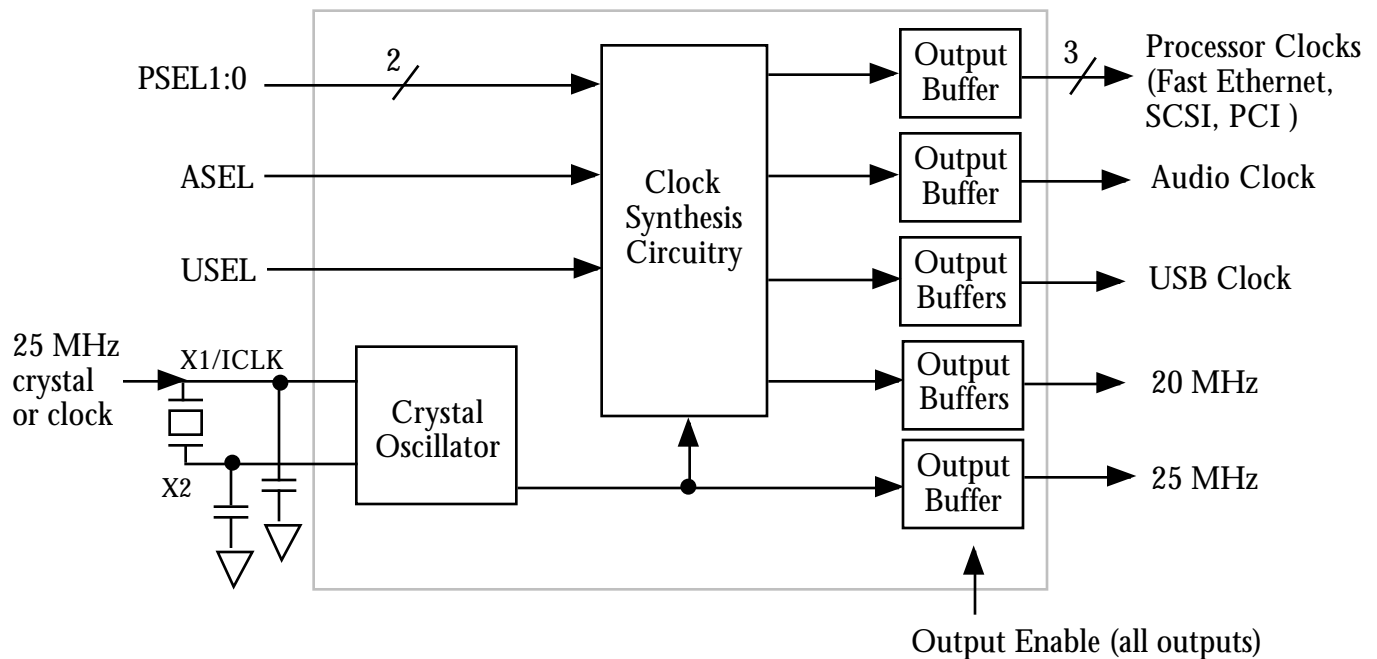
PSEL1:0

2

ASEL

USEL

25 MHz crystal or clock

X1/ICLK

X2

Crystal Oscillator

Clock Synthesis Circuitry

Output Buffer

Output Buffer

Output Buffers

Output Buffers

Output Buffer

3

Processor Clocks (Fast Ethernet, SCSI, PCI )

Audio Clock

USB Clock

20 MHz

25 MHz

Output Enable (all outputs)